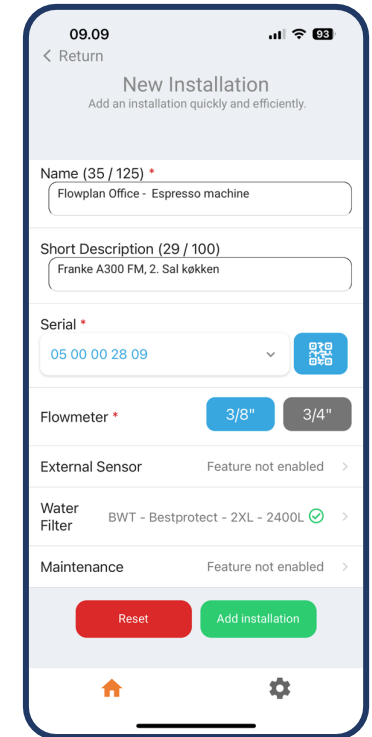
09.09

93

< Return

New Installation
Add an installation quickly and efficiently.

Name (35 / 125) *
Flowplan Office - Espresso machine

Short Description (29 / 100)
Franke A300 FM, 2. Sal køkken

Serial *
05 00 00 28 09

Flowmeter *
3/8"
3/4"

External Sensor
Feature not enabled

Water Filter
BWT - Bestprotect - 2XL - 2400L

Maintenance
Feature not enabled

Reset
Add installation